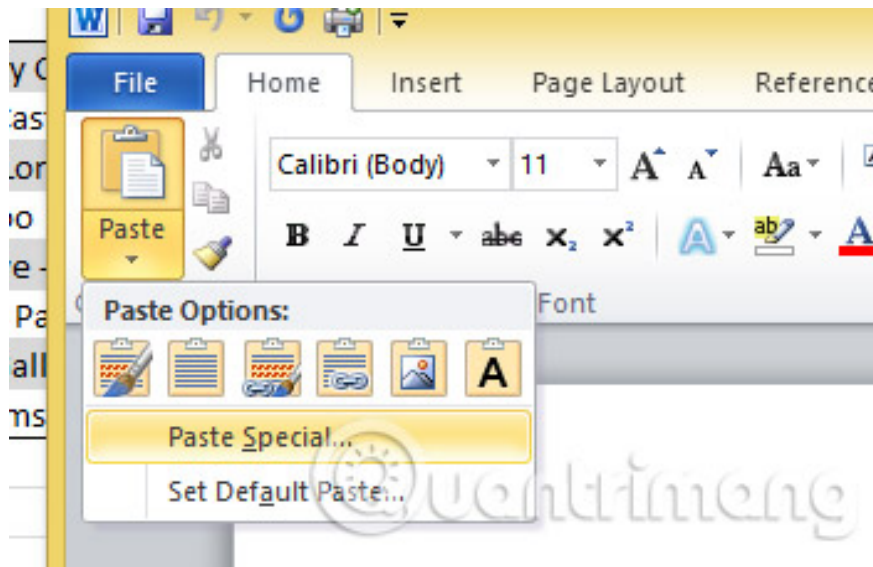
y C
as
Lor
bo
re -
Pa
all
ms

File
Home
Insert
Page Layout
Reference

Paste

Calibri (Body)
11
A A
Aa
B I U abe $x_2$ $x^2$
A ab A

Font

Paste Options:

A

Paste Special...
Set Default Paste...

uantrimang